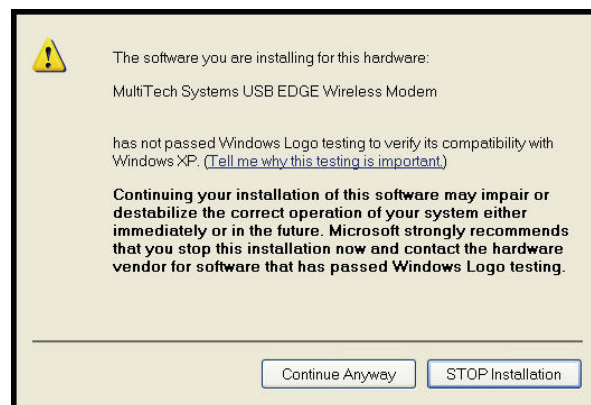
The software you are installing for this hardware:

MultiTech Systems USB EDGE Wireless Modem

has not passed Windows Logo testing to verify its compatibility with Windows XP. (Tell me why this testing is important.)

Continuing your installation of this software may impair or destabilize the correct operation of your system either immediately or in the future. Microsoft strongly recommends that you stop this installation now and contact the hardware vendor for software that has passed Windows Logo testing.

Continue Anyway

STOP Installation